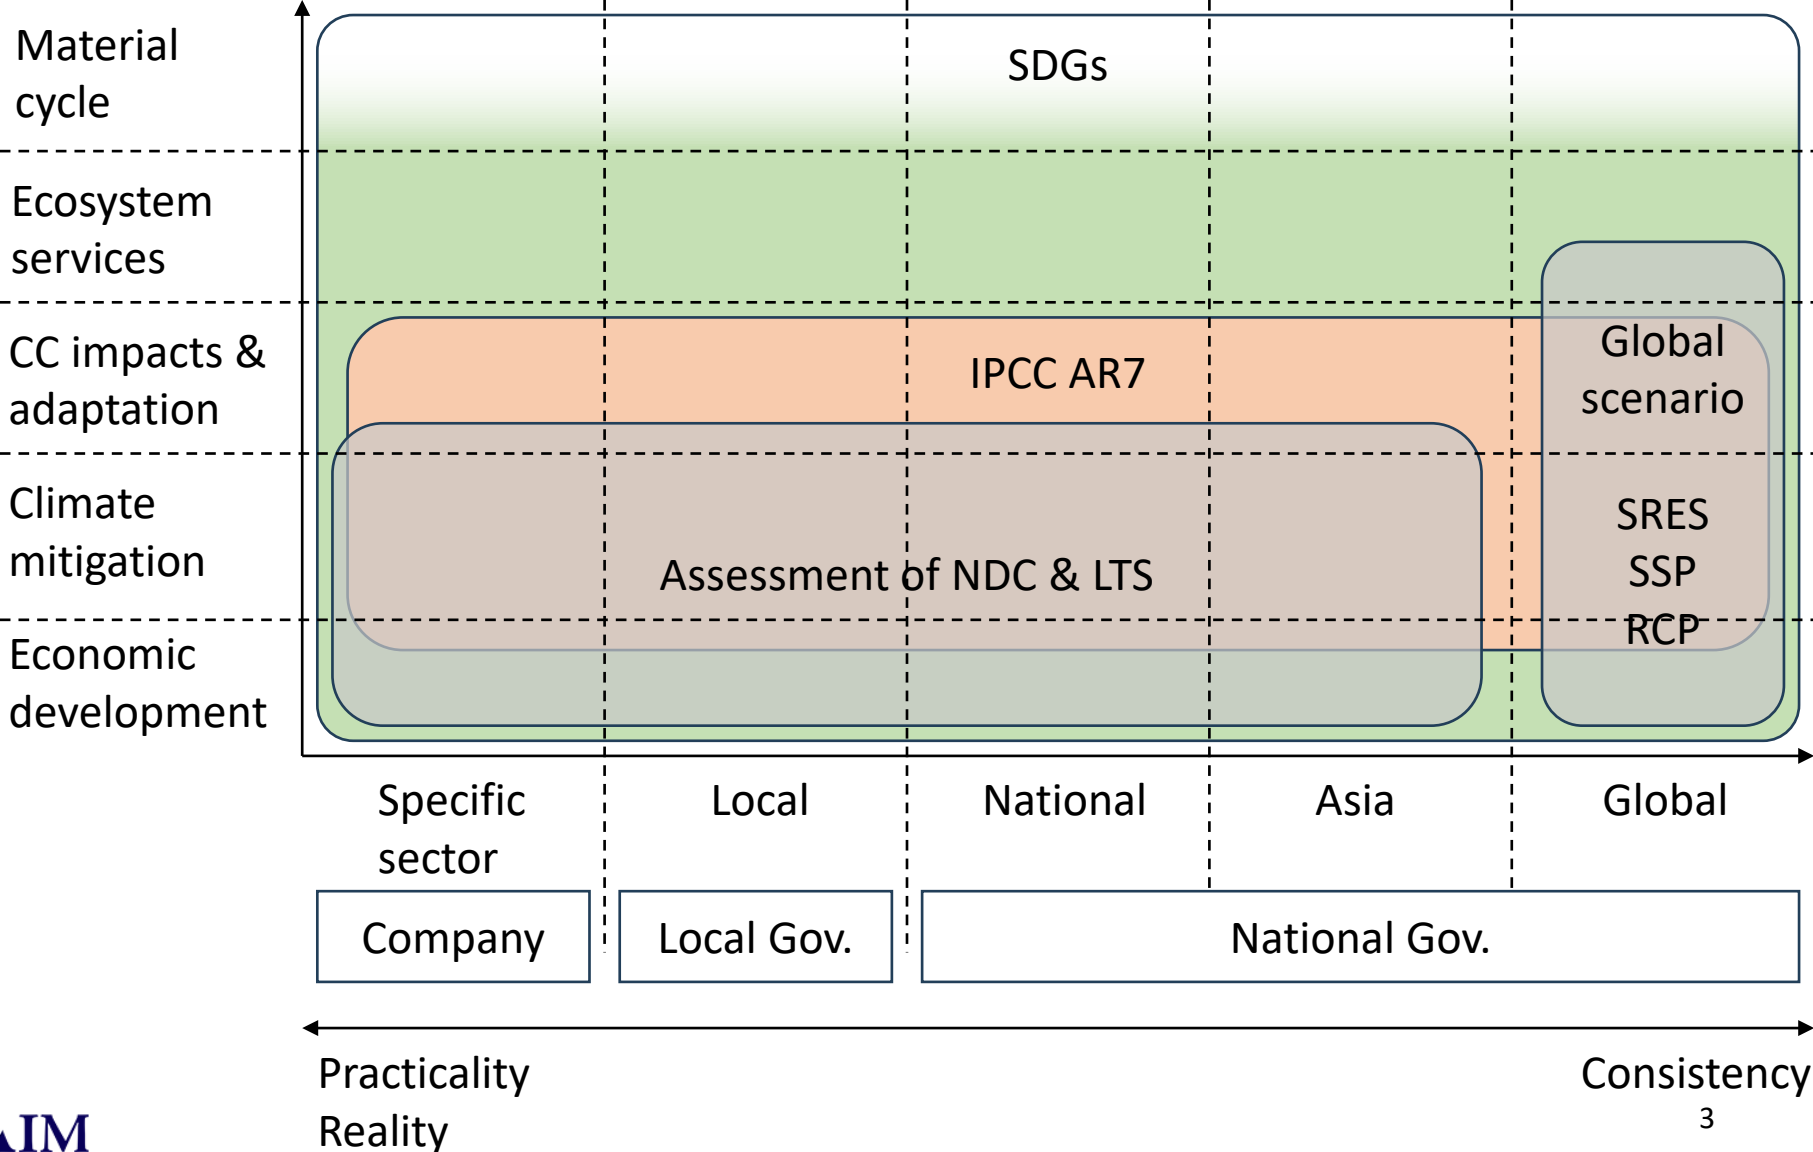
Material cycle

Ecosystem services

CC impacts & adaptation

Climate mitigation

Economic development

SDGs

IPCC AR7

Global scenario

SRES
SSP
RCP

Assessment of NDC & LTS

Specific sector

Local

National

Asia

Global

Company

Local Gov.

National Gov.

Practicality
Reality

Consistency

3

AIM